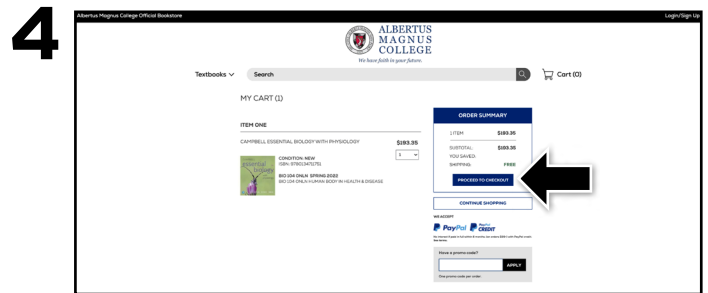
4

Albertus Magnus College Official Bookstore

Login/Sign Up

ALBERTUS MAGNUS COLLEGE

We have faith in your future.

Textbooks

Search

Cart (0)

MY CART (1)

ITEM ONE

CAMPBELL ESSENTIAL BIOLOGY WITH PHYSIOLOGY

$193.35

1

CONDITION: NEW

ISBN: 9780134711751

BIO 104 ONLN SPRING 2022

BIO 104 ONLN-HUMAN BODY IN HEALTH & DISEASE

ORDER SUMMARY

1 ITEM $193.35

SUBTOTAL: $193.35

YOU SAVED:

SHIPPING: FREE

PROCEED TO CHECKOUT

CONTINUE SHOPPING

WE ACCEPT

PayPal

PayPal CREDIT

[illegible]

Have a promo code?

APPLY

One promo code per order.